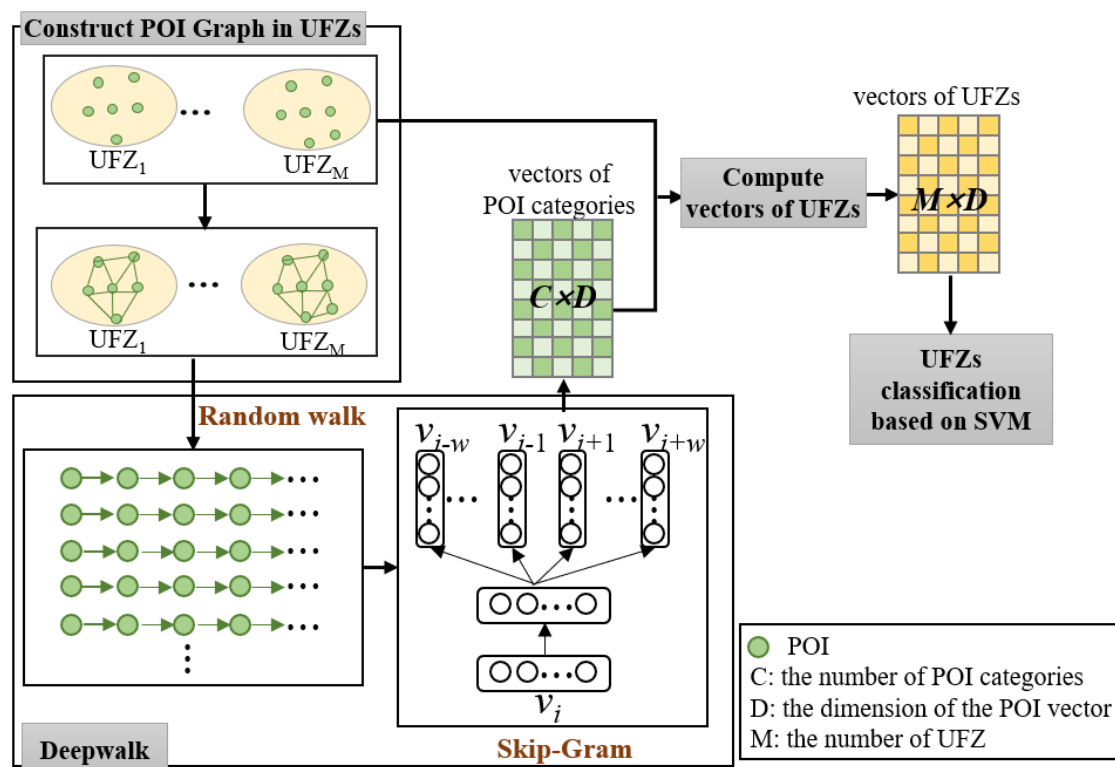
Construct POI Graph in UFZs

$UFZ_1$ … $UFZ_M$

$UFZ_1$ … $UFZ_M$

vectors of POI categories

$C \times D$

Compute vectors of UFZs

vectors of UFZs

$M \times D$

UFZs classification based on SVM

Random walk

$v_{i-w}$ $v_{i-1}$ $v_{i+1}$ $v_{i+w}$

$v_i$

Deepwalk

Skip-Gram

POI
C: the number of POI categories
D: the dimension of the POI vector
M: the number of UFZ